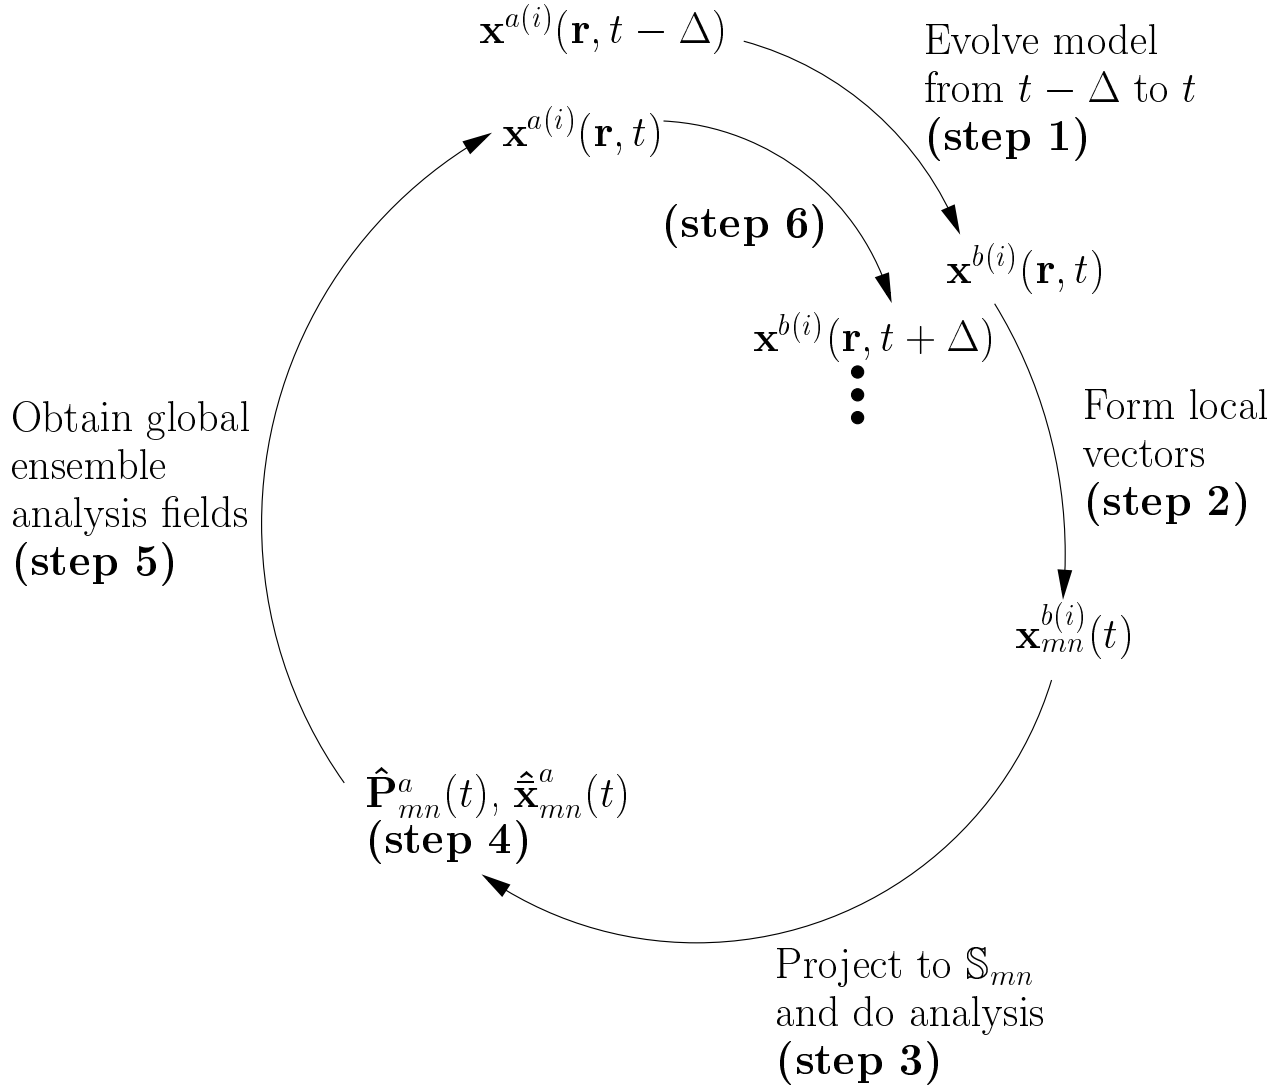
$\mathbf{x}^{a(i)}(\mathbf{r}, t-\Delta)$

Evolve model from $t-\Delta$ to $t$ **(step 1)**

$\mathbf{x}^{a(i)}(\mathbf{r}, t)$

**(step 6)**

$\mathbf{x}^{b(i)}(\mathbf{r}, t)$

$\mathbf{x}^{b(i)}(\mathbf{r}, t+\Delta)$

Form local vectors **(step 2)**

Obtain global ensemble analysis fields **(step 5)**

$\mathbf{x}_{mn}^{b(i)}(t)$

$\hat{\mathbf{P}}_{mn}^{a}(t)$, $\hat{\bar{\mathbf{x}}}_{mn}^{a}(t)$ **(step 4)**

Project to $\mathbb{S}_{mn}$ and do analysis **(step 3)**